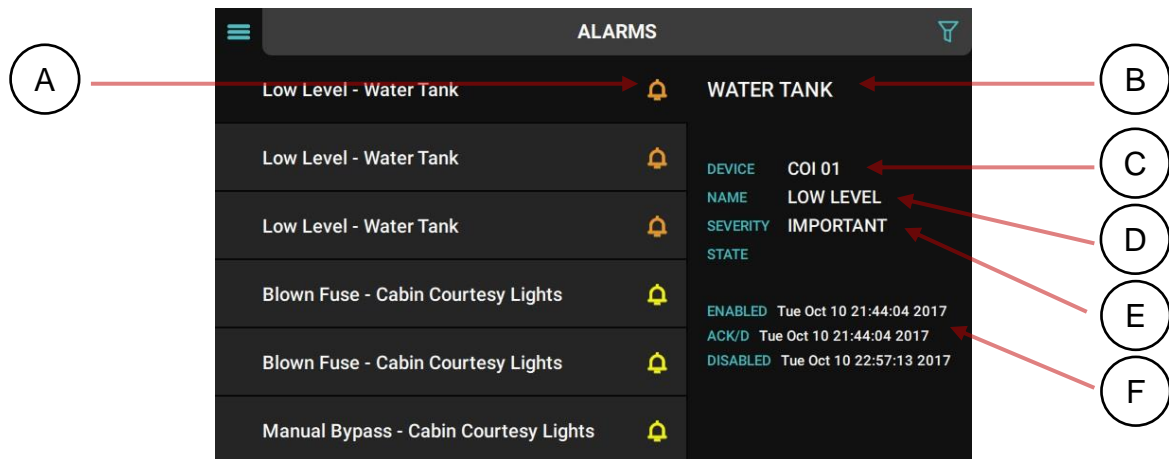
ALARMS

A

Low Level - Water Tank

Low Level - Water Tank

Low Level - Water Tank

Blown Fuse - Cabin Courtesy Lights

Blown Fuse - Cabin Courtesy Lights

Manual Bypass - Cabin Courtesy Lights

WATER TANK

B

DEVICE COI 01

C

NAME LOW LEVEL

D

SEVERITY IMPORTANT

E

STATE

ENABLED Tue Oct 10 21:44:04 2017
ACK/D Tue Oct 10 21:44:04 2017
DISABLED Tue Oct 10 22:57:13 2017

F